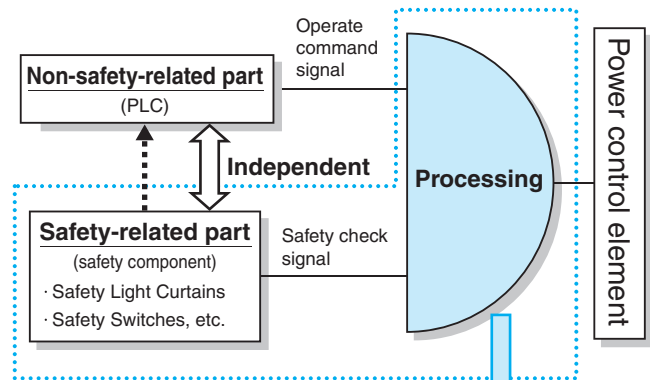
Operate command signal

Non-safety-related part
(PLC)

Independent

Processing

Power control element

Safety-related part
(safety component)
· Safety Light Curtains
· Safety Switches, etc.

Safety check signal